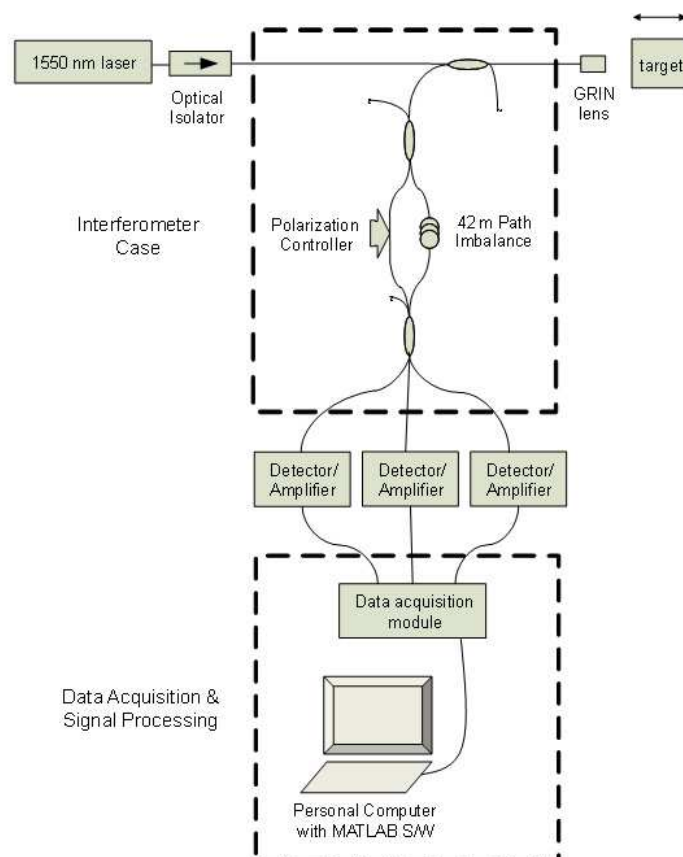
1550 nm laser

Optical Isolator

GRIN lens

target

Interferometer Case

Polarization Controller

42 m Path Imbalance

Detector/ Amplifier

Detector/ Amplifier

Detector/ Amplifier

Data acquisition module

Data Acquisition & Signal Processing

Personal Computer with MATLAB S/W